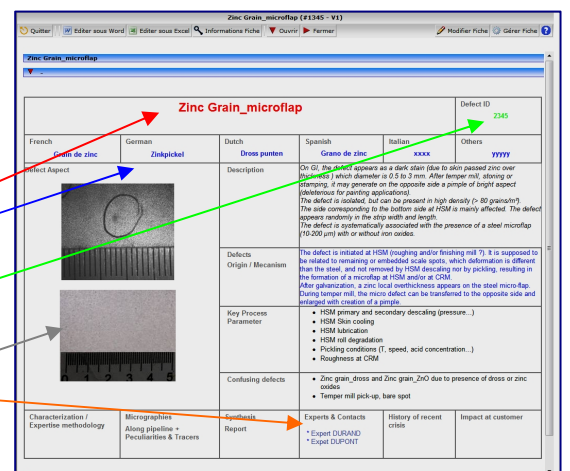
Zinc Grain_microflap (#1345 - V1)

Quitter | Editer sous Word | Editer sous Excel | Informations Fiche | Ouvrir | Fermer | Modifier Fiche | Gérer Fiche | ?

Zinc Grain_microflap

Zinc Grain_microflap

Defect ID
2345

| French | German | Dutch | Spanish | Italian | Others |
|---|---|---|---|---|---|
| Grain de zinc | Zinkpickel | Dross punten | Grano de zinc | xxxx | yyyyy |

Defect Aspect

Description

On GI, the defect appears as a dark stain (due to skin passed zinc over thickness) which diameter is 0.5 to 3 mm. After temper mill, stoning or stamping, it may generate on the opposite side a pimple of bright aspect (deleterious for painting applications).
The defect is isolated, but can be present in high density (> 80 grains/m²).
The side corresponding to the bottom side at HSM is mainly affected. The defect appears randomly in the strip width and length.
The defect is systematically associated with the presence of a steel microflap (10-200 µm) with or without iron oxides.

Defects Origin / Mecanism

The defect is initiated at HSM (roughing and/or finishing mill ?). It is supposed to be related to remaining or embedded scale spots, which deformation is different than the steel, and not removed by HSM descaling nor by pickling, resulting in the formation of a microflap at HSM and/or at CRM.
After galvanization, a zinc local overthickness appears on the steel micro-flap.
During temper mill, the micro defect can be transferred to the opposite side and enlarged with creation of a pimple.

Key Process Parameter

• HSM primary and secondary descaling (pressure...)
• HSM Skin cooling
• HSM lubrication
• HSM roll degradation
• Pickling conditions (T, speed, acid concentration...)
• Roughness at CRM

Confusing defects

• Zinc grain_dross and Zinc grain_ZnO due to presence of dross or zinc oxides
• Temper mill pick-up, bare spot

| Characterization / Expertise methodology | Micrographies Along pipeline + Peculiarities & Tracers | Synthesis Report | Experts & Contacts * Expert DURAND * Expet DUPONT | History of recent crisis | Impact at customer |
|---|---|---|---|---|---|